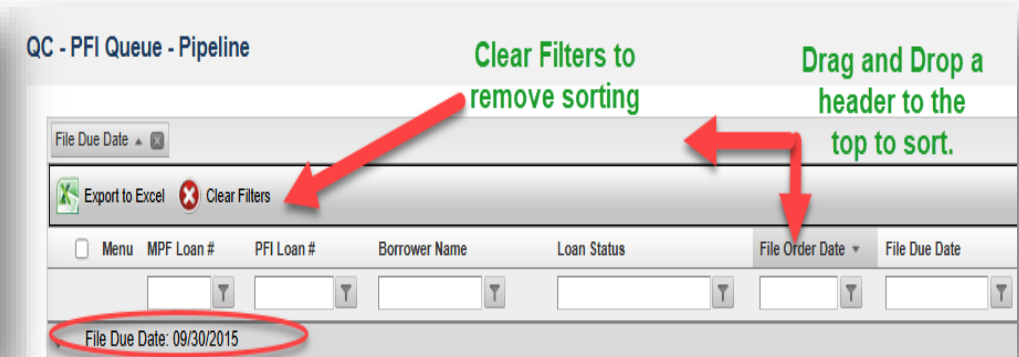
QC - PFI Queue - Pipeline

Clear Filters to remove sorting

Drag and Drop a header to the top to sort.

File Due Date ▲

Export to Excel Clear Filters

| Menu | MPF Loan # | PFI Loan # | Borrower Name | Loan Status | File Order Date ▼ | File Due Date |
|---|---|---|---|---|---|---|

File Due Date: 09/30/2015